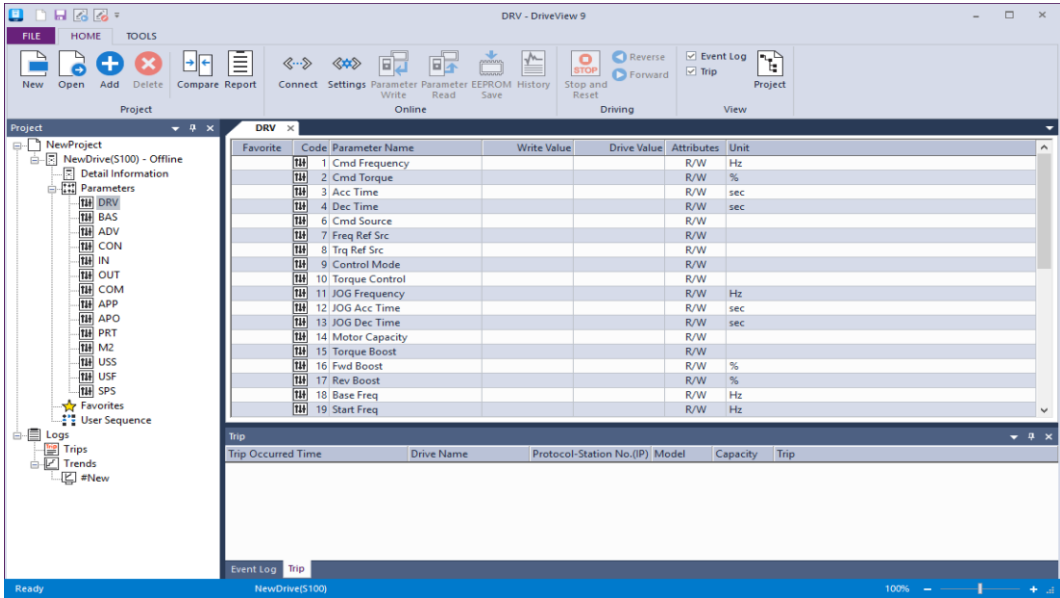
DRV - DriveView 9

FILE HOME TOOLS

New Open Add Delete Compare Report
Project

Connect Settings Parameter Write Parameter Read EEPROM Save History
Online

STOP Stop and Reset Reverse Forward
Driving

Event Log Trip Project
View

Project

NewProject
NewDrive(S100) - Offline
Detail Information
Parameters
DRV
BAS
ADV
CON
IN
OUT
COM
APP
APO
PRT
M2
USS
USF
SPS
Favorites
User Sequence
Logs
Trips
Trends
#New

DRV

| Favorite | Code | Parameter Name | Write Value | Drive Value | Attributes | Unit |
|---|---|---|---|---|---|---|
| | 1 | Cmd Frequency | | | R/W | Hz |
| | 2 | Cmd Torque | | | R/W | % |
| | 3 | Acc Time | | | R/W | sec |
| | 4 | Dec Time | | | R/W | sec |
| | 6 | Cmd Source | | | R/W | |
| | 7 | Freq Ref Src | | | R/W | |
| | 8 | Trq Ref Src | | | R/W | |
| | 9 | Control Mode | | | R/W | |
| | 10 | Torque Control | | | R/W | |
| | 11 | JOG Frequency | | | R/W | Hz |
| | 12 | JOG Acc Time | | | R/W | sec |
| | 13 | JOG Dec Time | | | R/W | sec |
| | 14 | Motor Capacity | | | R/W | |
| | 15 | Torque Boost | | | R/W | |
| | 16 | Fwd Boost | | | R/W | % |
| | 17 | Rev Boost | | | R/W | % |
| | 18 | Base Freq | | | R/W | Hz |
| | 19 | Start Freq | | | R/W | Hz |

Trip

| Trip Occurred Time | Drive Name | Protocol-Station No.(IP) | Model | Capacity | Trip |
|---|---|---|---|---|---|

Event Log Trip

Ready NewDrive(S100) 100%